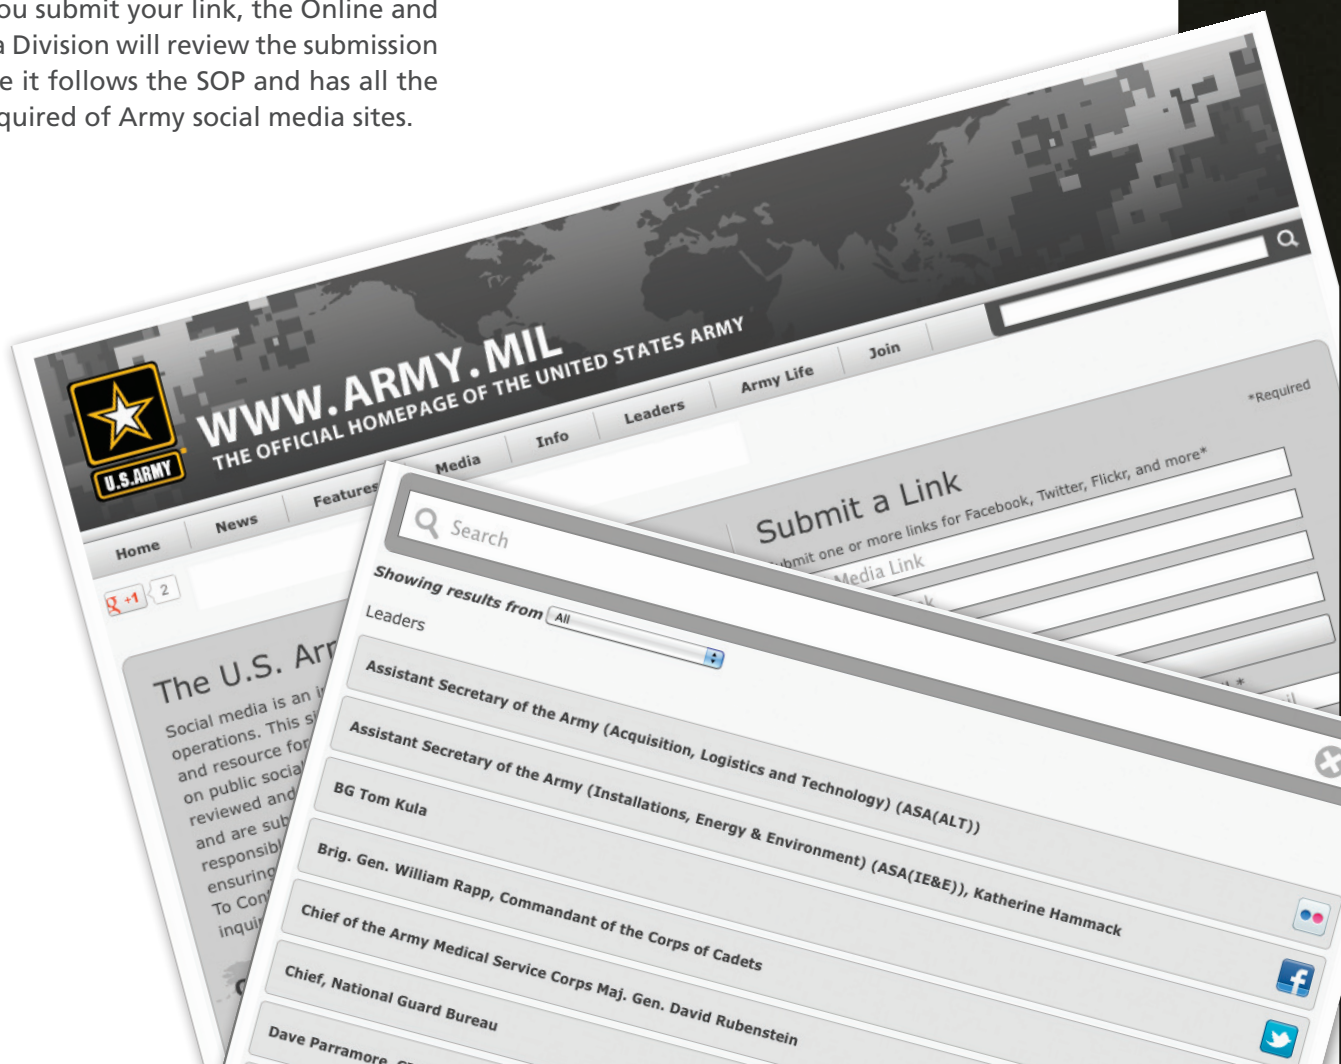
ou submit your link, the Online and
a Division will review the submission
e it follows the SOP and has all the
quired of Army social media sites.

U.S.ARMY

WWW.ARMY.MIL
THE OFFICIAL HOMEPAGE OF THE UNITED STATES ARMY

Home News Features Media Info Leaders Army Life Join

+1 2

The U.S. Ar

Social media is an i
operations. This s
and resource for
on public social
reviewed and
and are sub
responsibl
ensuring
To Con
inqui

*Required

Submit a Link
ubmit one or more links for Facebook, Twitter, Flickr, and more*
Media Link

Search

Showing results from All

Leaders

Assistant Secretary of the Army (Acquisition, Logistics and Technology) (ASA(ALT))

Assistant Secretary of the Army (Installations, Energy & Environment) (ASA(IE&E)), Katherine Hammack

BG Tom Kula

Brig. Gen. William Rapp, Commandant of the Corps of Cadets

Chief of the Army Medical Service Corps Maj. Gen. David Rubenstein

Chief, National Guard Bureau

Dave Parramore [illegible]